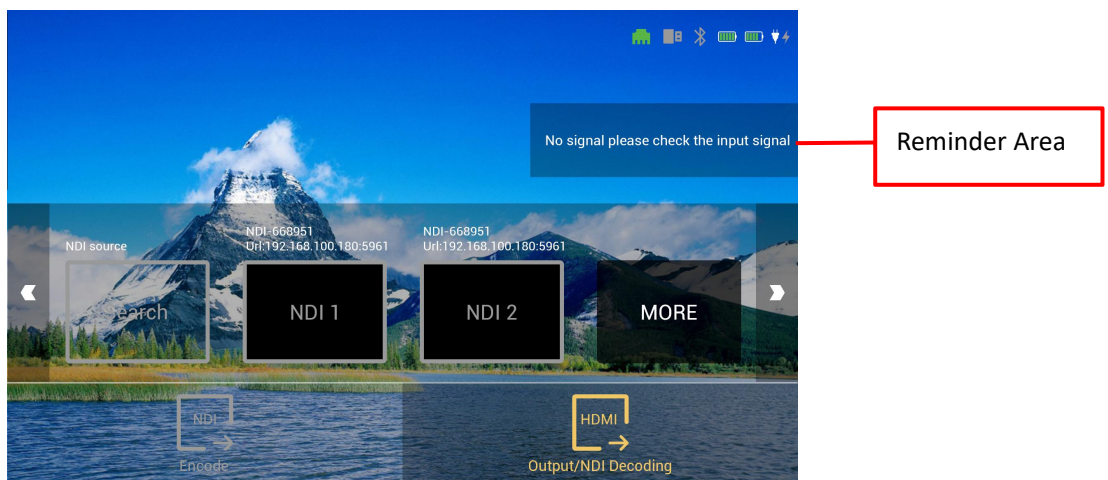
No signal please check the input signal

Reminder Area

NDI source

Search

NDI-668951
Url:192.168.100.180:5961

NDI 1

NDI-668951
Url:192.168.100.180:5961

NDI 2

MORE

NDI

Encode

HDMI

Output/NDI Decoding